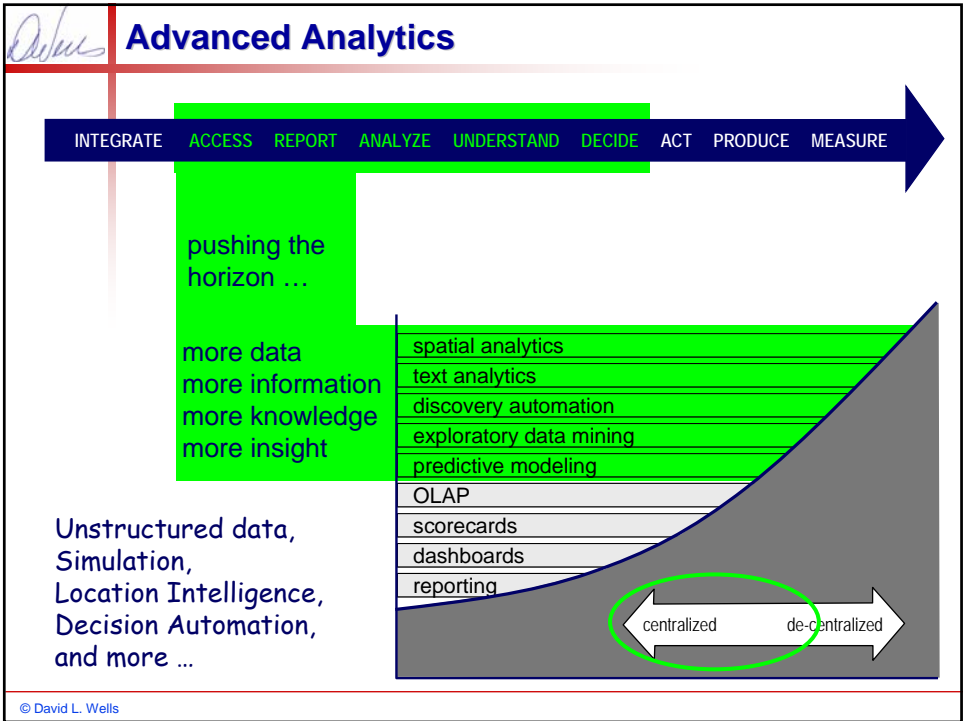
Advanced Analytics

INTEGRATE ACCESS REPORT ANALYZE UNDERSTAND DECIDE ACT PRODUCE MEASURE

pushing the horizon …

more data
more information
more knowledge
more insight

spatial analytics
text analytics
discovery automation
exploratory data mining
predictive modeling
OLAP
scorecards
dashboards
reporting

centralized de-centralized

Unstructured data,
Simulation,
Location Intelligence,
Decision Automation,
and more …

© David L. Wells